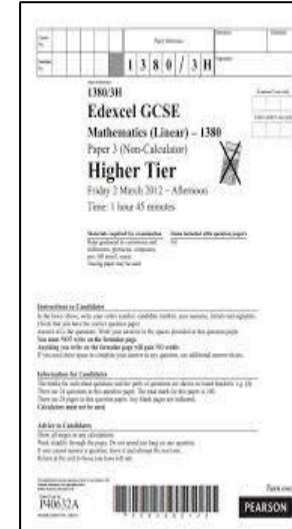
1 3 8 0 / 3 H

1380/3H

Edexcel GCSE

Mathematics (Linear) – 1380

Paper 3 (Non-Calculator)

Higher Tier

Friday 2 March 2012 – Afternoon

Time: 1 hour 45 minutes

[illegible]

Instructions to Candidates

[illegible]

Information for Candidates

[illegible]

Advice to Candidates

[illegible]

P40632A

Turn over

PEARSON